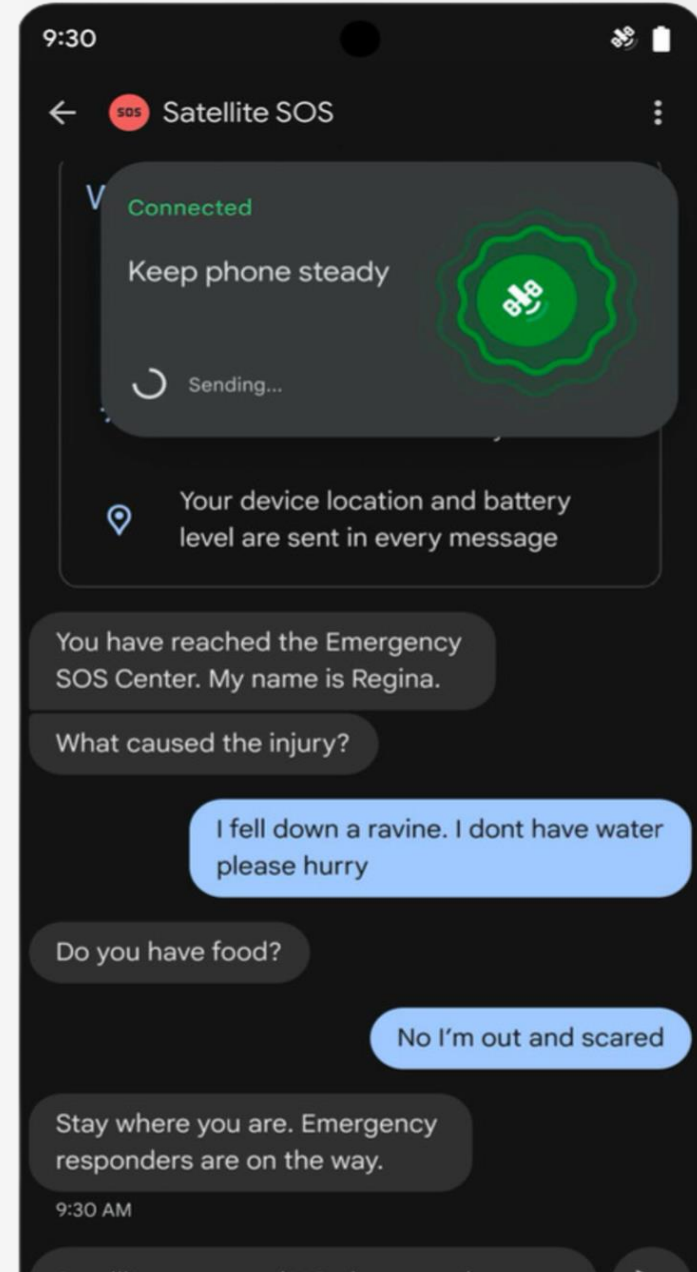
9:30

SOS Satellite SOS

V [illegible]

Connected

Keep phone steady

Sending...

Your device location and battery level are sent in every message

You have reached the Emergency SOS Center. My name is Regina.

What caused the injury?

I fell down a ravine. I dont have water please hurry

Do you have food?

No I'm out and scared

Stay where you are. Emergency responders are on the way.

9:30 AM

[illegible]